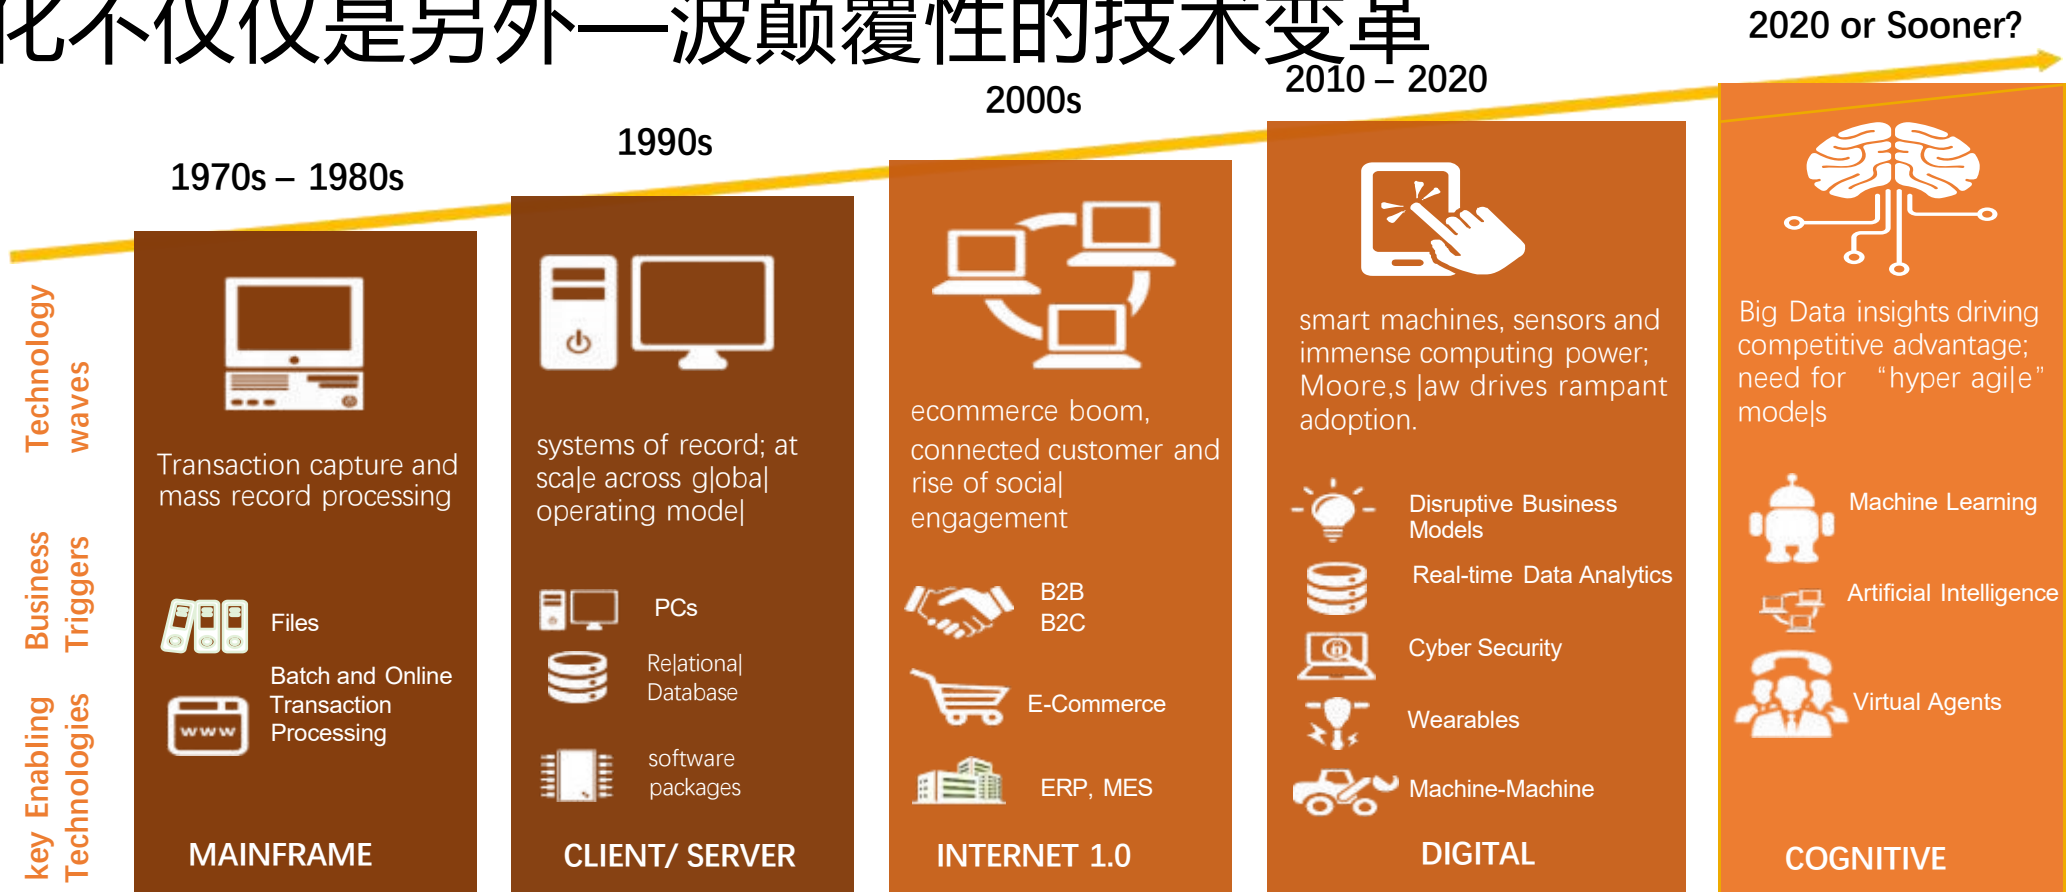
化不仅仅是另外一波颠覆性的技术变革

2020 or Sooner?

2010 – 2020

2000s

1990s

1970s – 1980s

Technology waves

Business Triggers

key Enabling Technologies

Transaction capture and mass record processing

Files

Batch and Online Transaction Processing

MAINFRAME

systems of record; at sca|e across g|oba| operating mode|

PCs

Re|ationa| Database

software packages

CLIENT/ SERVER

ecommerce boom, connected customer and rise of socia| engagement

B2B
B2C

E-Commerce

ERP, MES

INTERNET 1.0

smart machines, sensors and immense computing power; Moore,s |aw drives rampant adoption.

Disruptive Business Models

Real-time Data Analytics

Cyber Security

Wearables

Machine-Machine

DIGITAL

Big Data insights driving competitive advantage; need for "hyper ag|e" mode|s

Machine Learning

Artificial Intelligence

Virtual Agents

COGNITIVE